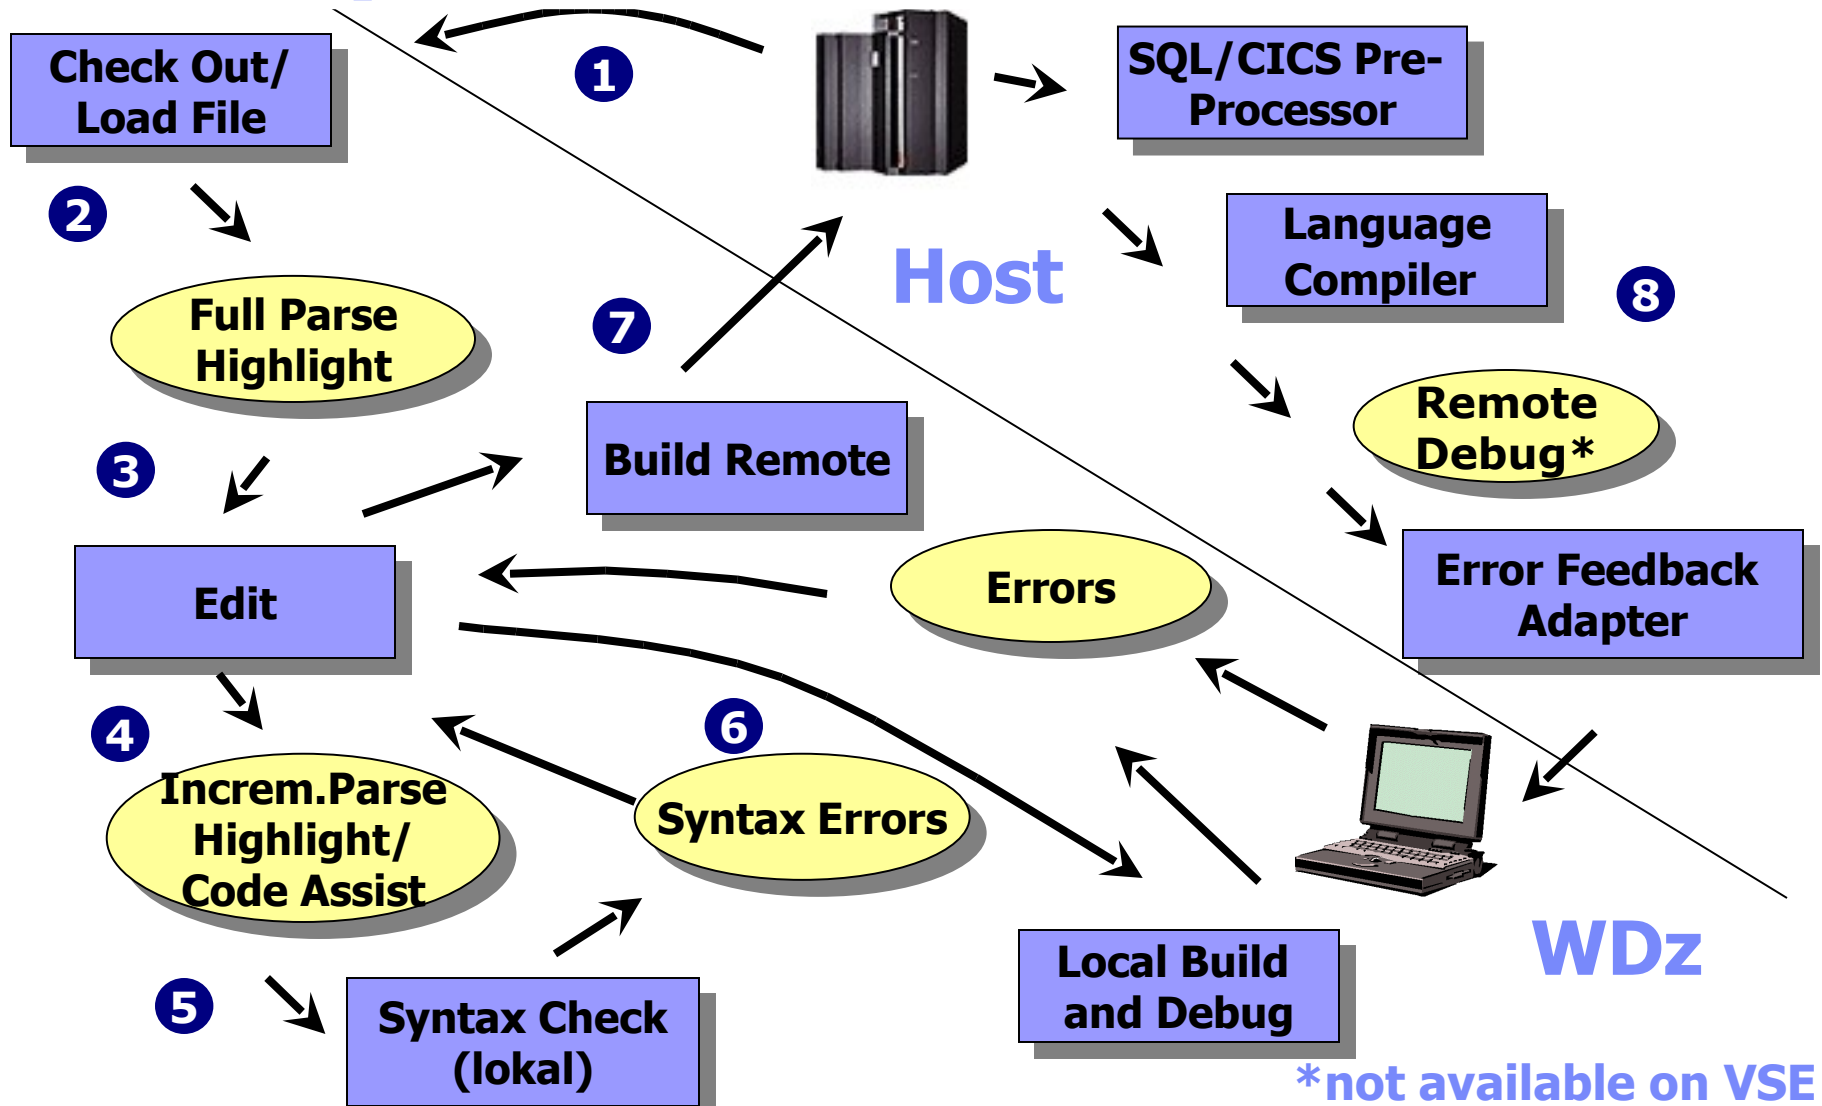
Check Out/ Load File

1

SQL/CICS Pre-Processor

2

Host

Language Compiler

8

Full Parse Highlight

7

Remote Debug*

3

Build Remote

Edit

Errors

Error Feedback Adapter

4

6

Increm.Parse Highlight/ Code Assist

Syntax Errors

5

Syntax Check (lokal)

Local Build and Debug

WDz

*not available on VSE